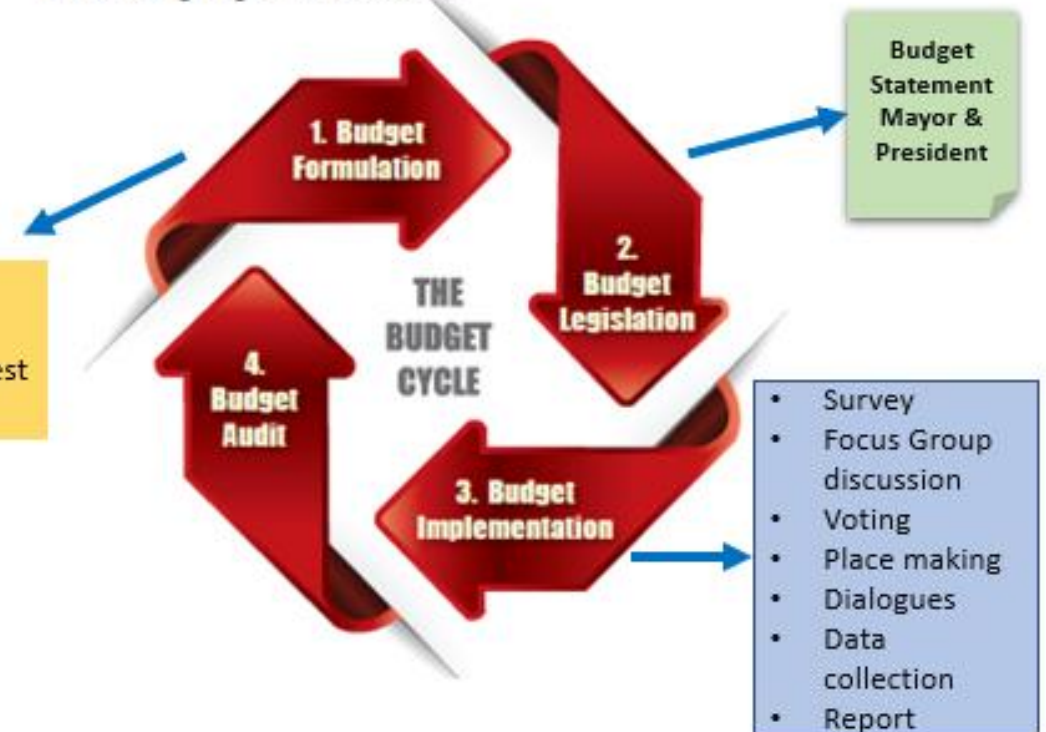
1. Budget Formulation

Budget Statement Mayor & President

2. Budget Legislation

THE BUDGET CYCLE

est

4. Budget Audit

- Survey
- Focus Group discussion
- Voting
- Place making
- Dialogues
- Data collection
- Report

3. Budget Implementation